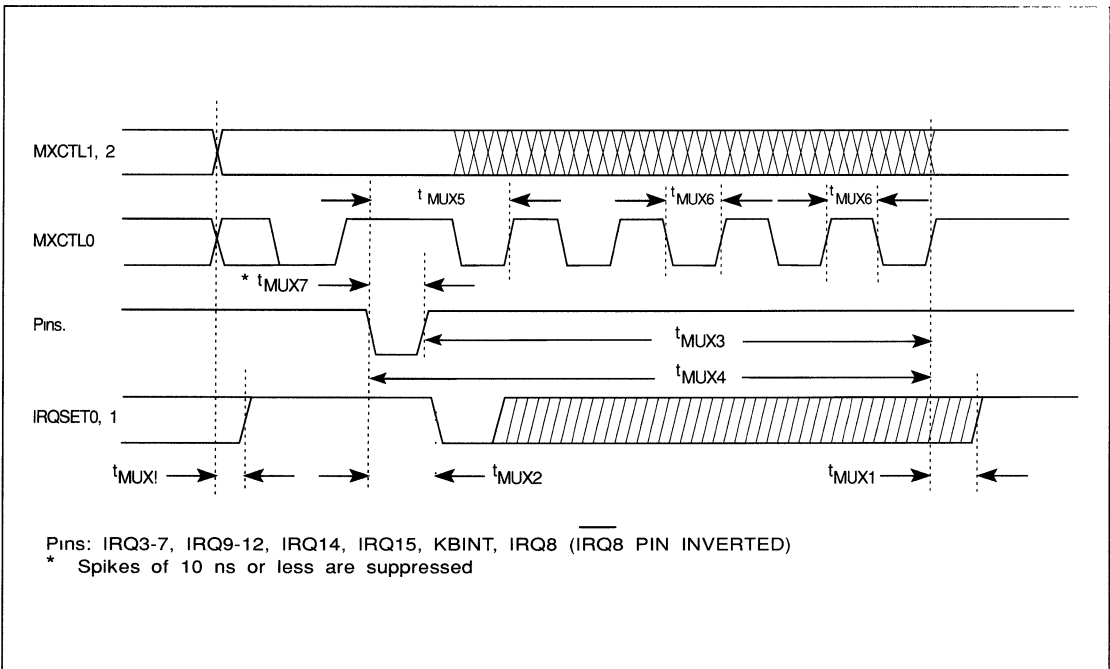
MXCTL1, 2

$t_{MUX5}$

$t_{MUX6}$

$t_{MUX6}$

MXCTL0

* $t_{MUX7}$

Pins.

$t_{MUX3}$

$t_{MUX4}$

IRQSET0, 1

$t_{MUX!}$

$t_{MUX2}$

$t_{MUX1}$

Pins: IRQ3-7, IRQ9-12, IRQ14, IRQ15, KBINT, IRQ8 ($\overline{IRQ8}$ PIN INVERTED)
* Spikes of 10 ns or less are suppressed